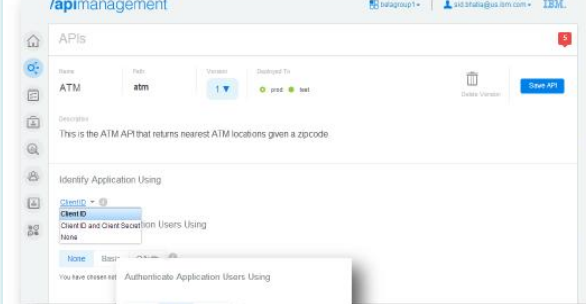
/apimanagement

balagroup1 ▾ | sid.bhalla@us.ibm.com ▾ IBM.

APIs

5

Name
ATM

Path
atm

Version
1 ▼

Deployed To
prod test

Delete Version

Save API

Description
This is the ATM API that returns nearest ATM locations given a zipcode

Identify Application Using

ClientID ▾

Client ID
Client ID and Client Secret
None

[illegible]tion Users Using

None Basi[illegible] OAuth

You have chosen not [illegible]

Authenticate Application Users Using